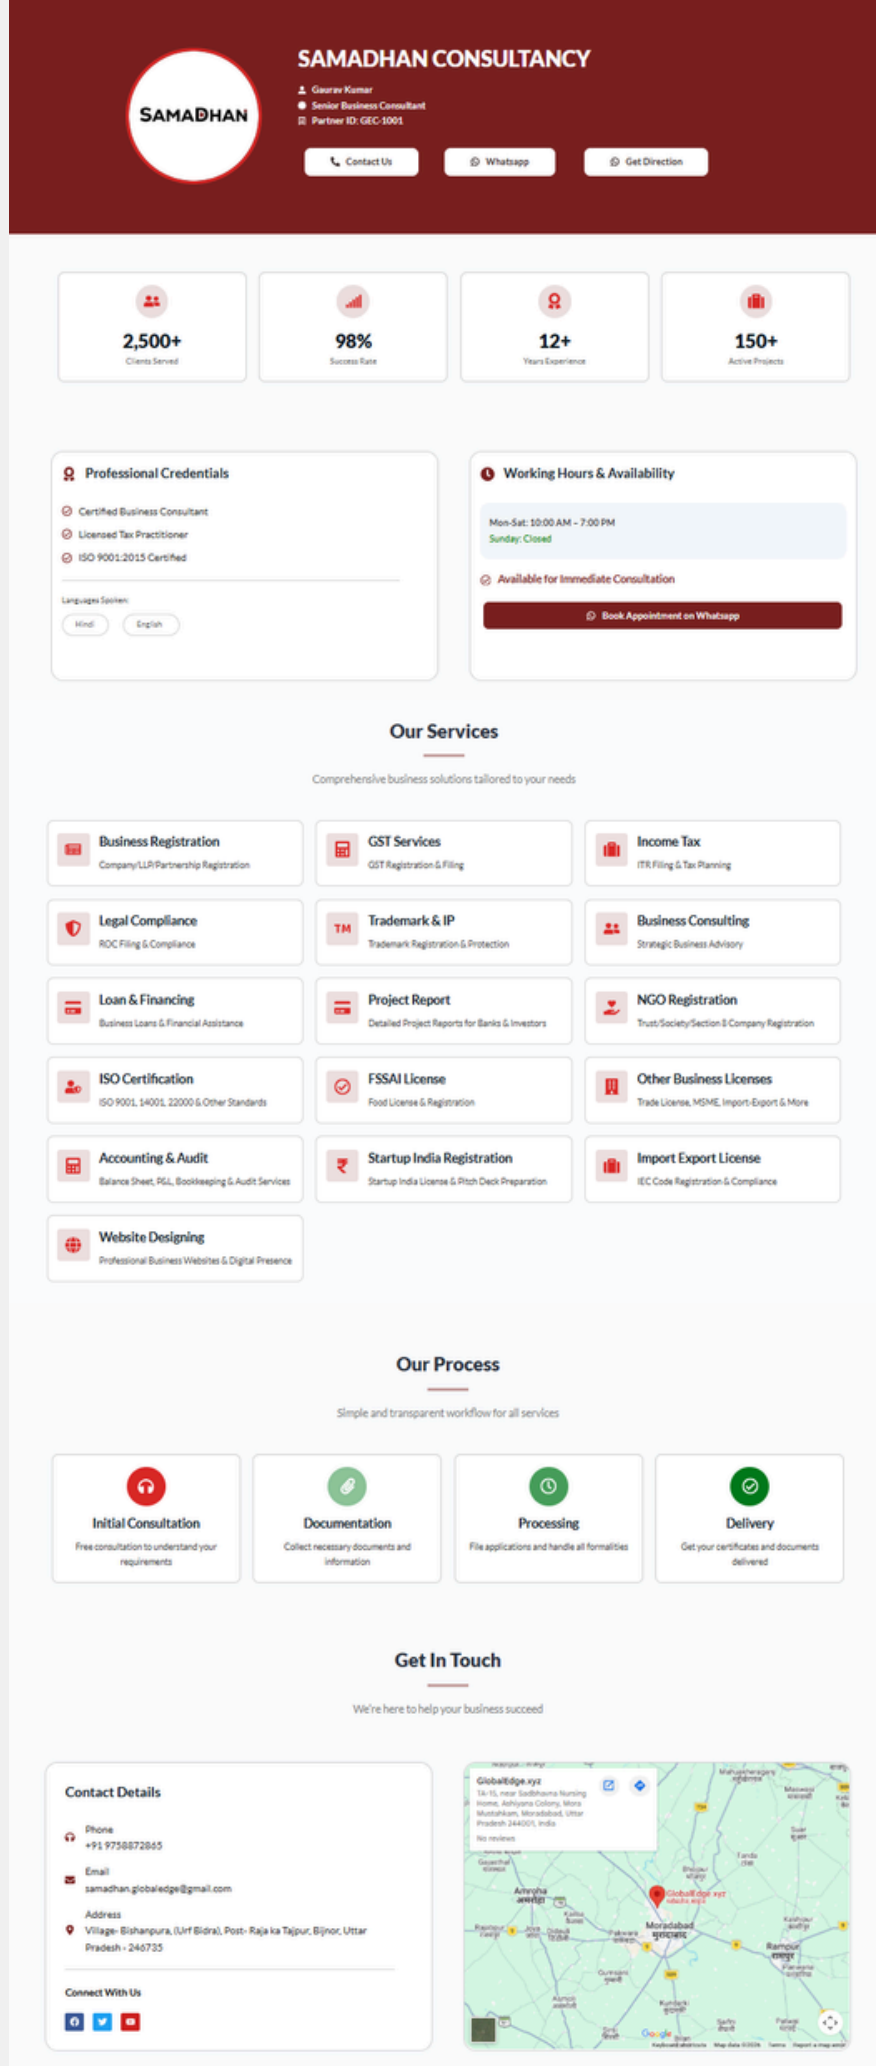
SAMADHAN

SAMADHAN CONSULTANCY

Gaurav Kumar
Senior Business Consultant
Partner ID: GEC-1001

Contact Us
Whatsapp
Get Direction

2,500+
Clients Served

98%
Success Rate

12+
Years Experience

150+
Active Projects

Professional Credentials

Certified Business Consultant
Licensed Tax Practitioner
ISO 9001:2015 Certified

Languages Spoken:
Hindi
English

Working Hours & Availability

Mon-Sat: 10:00 AM - 7:00 PM
Sunday: Closed

Available for Immediate Consultation

Book Appointment on Whatsapp

Our Services

Comprehensive business solutions tailored to your needs

Business Registration
Company/LLP/Partnership Registration

GST Services
GST Registration & Filing

Income Tax
ITR Filing & Tax Planning

Legal Compliance
ROC Filing & Compliance

TM
Trademark & IP
Trademark Registration & Protection

Business Consulting
Strategic Business Advisory

Loan & Financing
Business Loans & Financial Assistance

Project Report
Detailed Project Reports for Banks & Investors

NGO Registration
Trust/Society/Section 8 Company Registration

ISO Certification
ISO 9001, 14001, 22000 & Other Standards

FSSAI License
Food License & Registration

Other Business Licenses
Trade License, MSME, Import-Export & More

Accounting & Audit
Balance Sheet, P&L, Bookkeeping & Audit Services

₹
Startup India Registration
Startup India License & Pitch Deck Preparation

Import Export License
IEC Code Registration & Compliance

Website Designing
Professional Business Websites & Digital Presence

Our Process

Simple and transparent workflow for all services

Initial Consultation
Free consultation to understand your requirements

Documentation
Collect necessary documents and information

Processing
File applications and handle all formalities

Delivery
Get your certificates and documents delivered

Get In Touch

We're here to help your business succeed

Contact Details

Phone
+91 9758872865

Email
samadhan.globaledge@gmail.com

Address
Village- Bishanpura, (Urf Bidra), Post- Raja ka Tajpur, Bijnor, Uttar Pradesh - 246735

Connect With Us

GlobalEdge.xyz
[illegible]
No reviews
GlobalEdge.xyz
Amroha
Moradabad
Rampur
Google